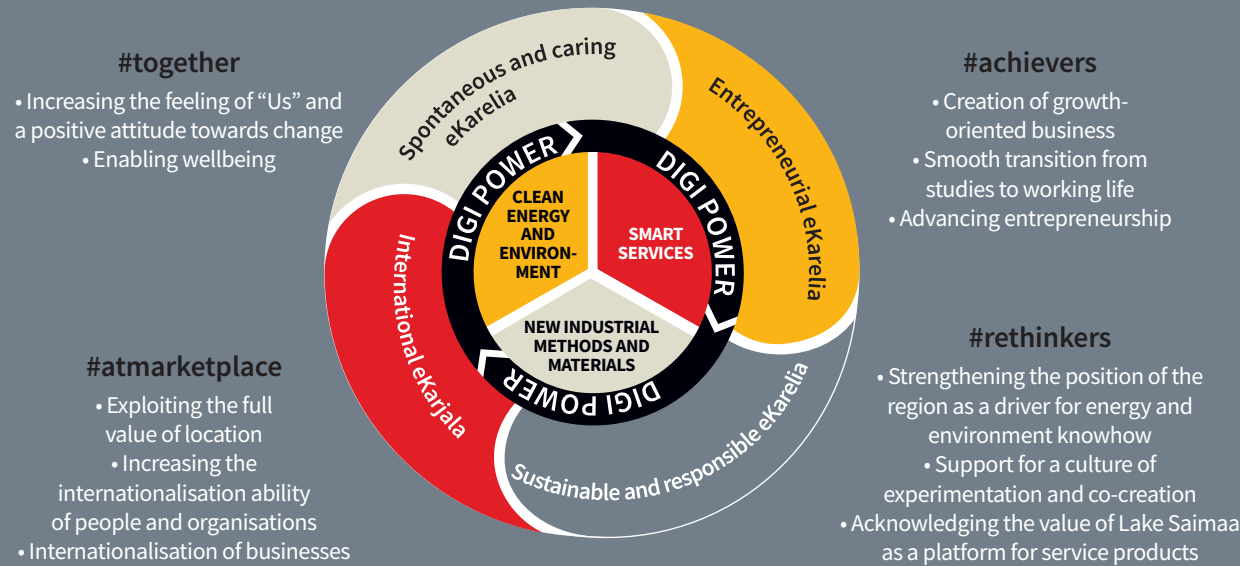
#together
• Increasing the feeling of “Us” and a positive attitude towards change
• Enabling wellbeing

#achievers
• Creation of growth-oriented business
• Smooth transition from studies to working life
• Advancing entrepreneurship

Spontaneous and caring eKarelia

Entrepreneurial eKarelia

DIGI POWER

DIGI POWER

DIGI POWER

CLEAN ENERGY AND ENVIRON-MENT

SMART SERVICES

NEW INDUSTRIAL METHODS AND MATERIALS

International eKarjala

Sustainable and responsible eKarelia

#atmarketplace
• Exploiting the full value of location
• Increasing the internationalisation ability of people and organisations
• Internationalisation of businesses

#rethinkers
• Strengthening the position of the region as a driver for energy and environment knowhow
• Support for a culture of experimentation and co-creation
• Acknowledging the value of Lake Saimaa as a platform for service products